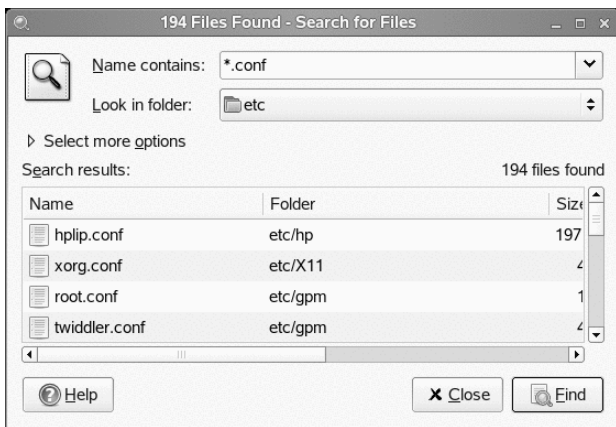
194 Files Found - Search for Files

Name contains: *.conf

Look in folder: etc

Select more options

Search results: 194 files found

| Name | Folder | Size |
|---|---|---|
| hplip.conf | etc/hp | 197 |
| xorg.conf | etc/X11 | 4 |
| root.conf | etc/gpm | 1 |
| twiddler.conf | etc/gpm | 4 |

Help

Close

Find